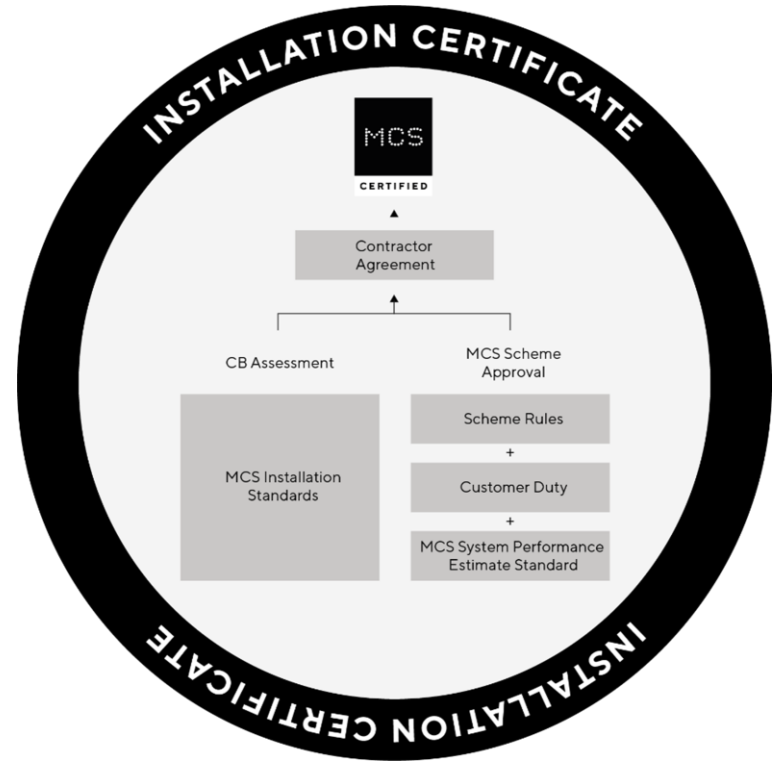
INSTALLATION CERTIFICATE

MCS

CERTIFIED

Contractor Agreement

CB Assessment

MCS Scheme Approval

MCS Installation Standards

Scheme Rules

+

Customer Duty

+

MCS System Performance Estimate Standard

INSTALLATION CERTIFICATE